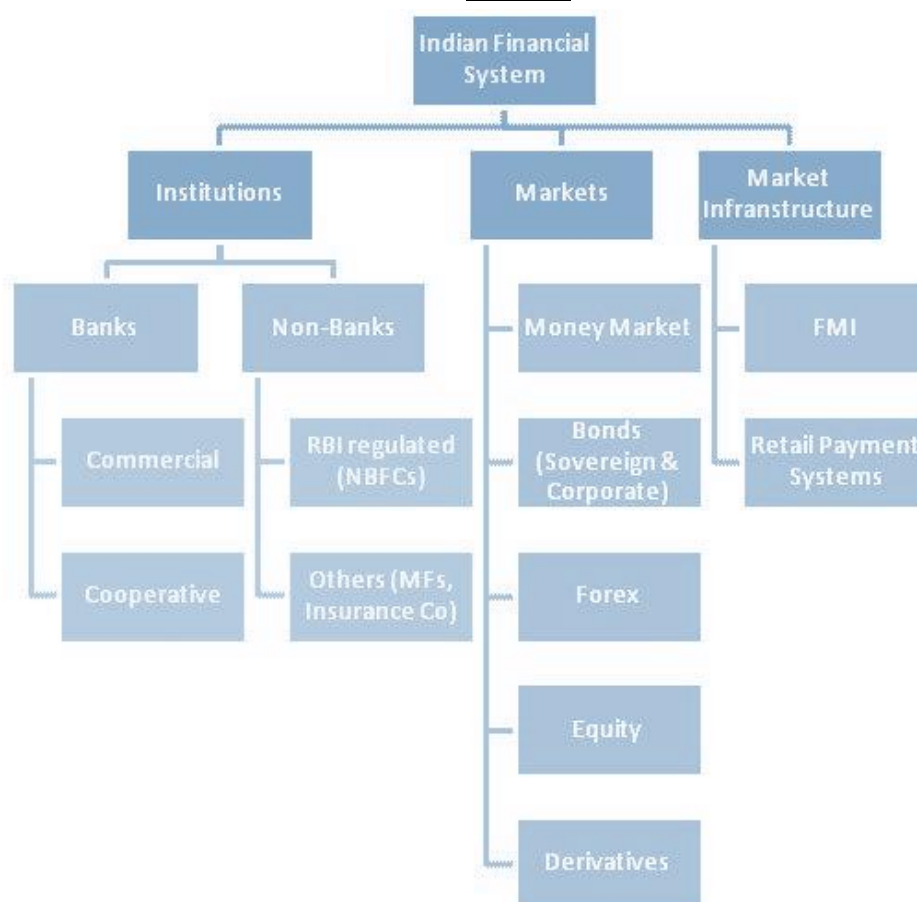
Indian Financial System

Institutions

Markets

Market Infrastructure

Banks

Non-Banks

Commercial

Cooperative

RBI regulated (NBFCs)

Others (MFs, Insurance Co)

Money Market

Bonds (Sovereign & Corporate)

Forex

Equity

Derivatives

FMI

Retail Payment Systems